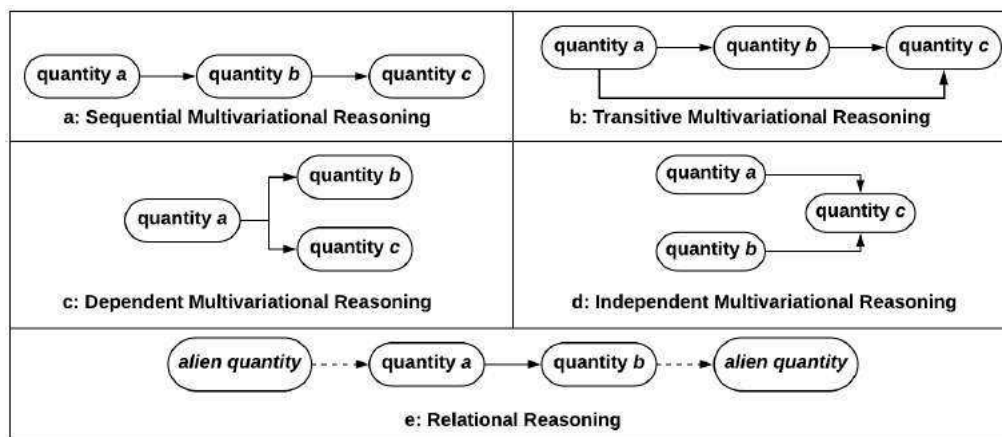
quantity *a* quantity *b* quantity *c*

a: Sequential Multivariational Reasoning

quantity *a* quantity *b* quantity *c*

b: Transitive Multivariational Reasoning

quantity *a* quantity *b* quantity *c*

c: Dependent Multivariational Reasoning

quantity *a* quantity *c* quantity *b*

d: Independent Multivariational Reasoning

*alien quantity* quantity *a* quantity *b* *alien quantity*

e: Relational Reasoning